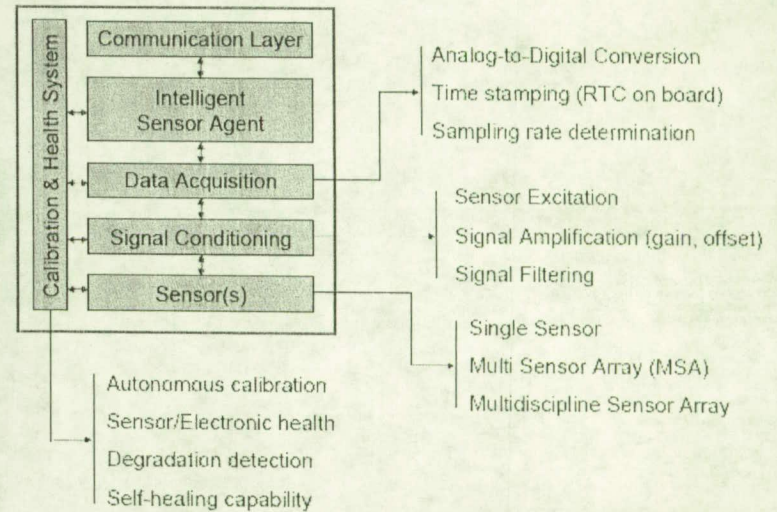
Calibration & Health System

Communication Layer

Intelligent Sensor Agent

Data Acquisition

Signal Conditioning

Sensor(s)

Analog-to-Digital Conversion
Time stamping (RTC on board)
Sampling rate determination

Sensor Excitation
Signal Amplification (gain, offset)
Signal Filtering

Single Sensor
Multi Sensor Array (MSA)
Multidiscipline Sensor Array

Autonomous calibration
Sensor/Electronic health
Degradation detection
Self-healing capability